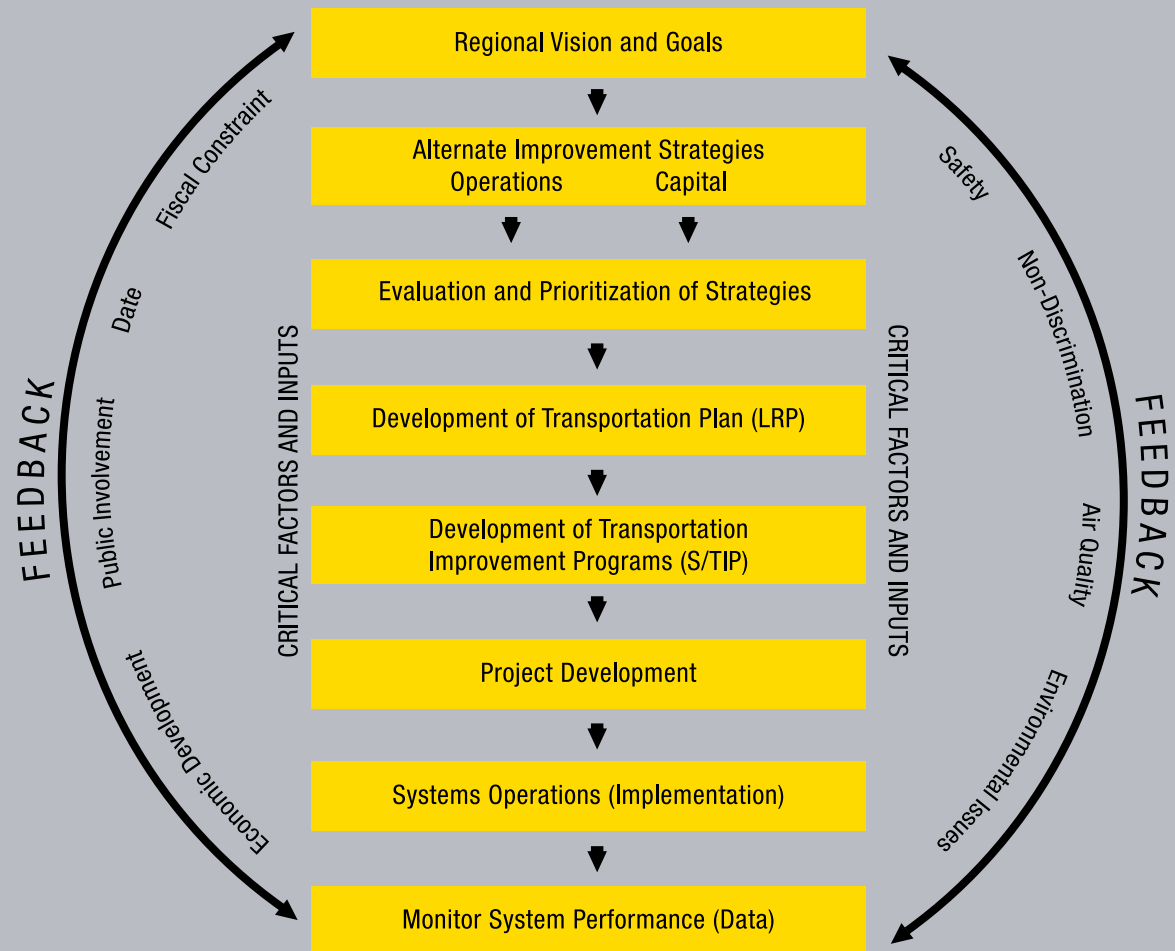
Regional Vision and Goals

Alternate Improvement Strategies
Operations Capital

Evaluation and Prioritization of Strategies

Development of Transportation Plan (LRP)

Development of Transportation Improvement Programs (S/TIP)

Project Development

Systems Operations (Implementation)

Monitor System Performance (Data)

CRITICAL FACTORS AND INPUTS

CRITICAL FACTORS AND INPUTS

FEEDBACK

Fiscal Constraint

Date

Public Involvement

Economic Development

FEEDBACK

Safety

Non-Discrimination

Air Quality

Environmental Issues